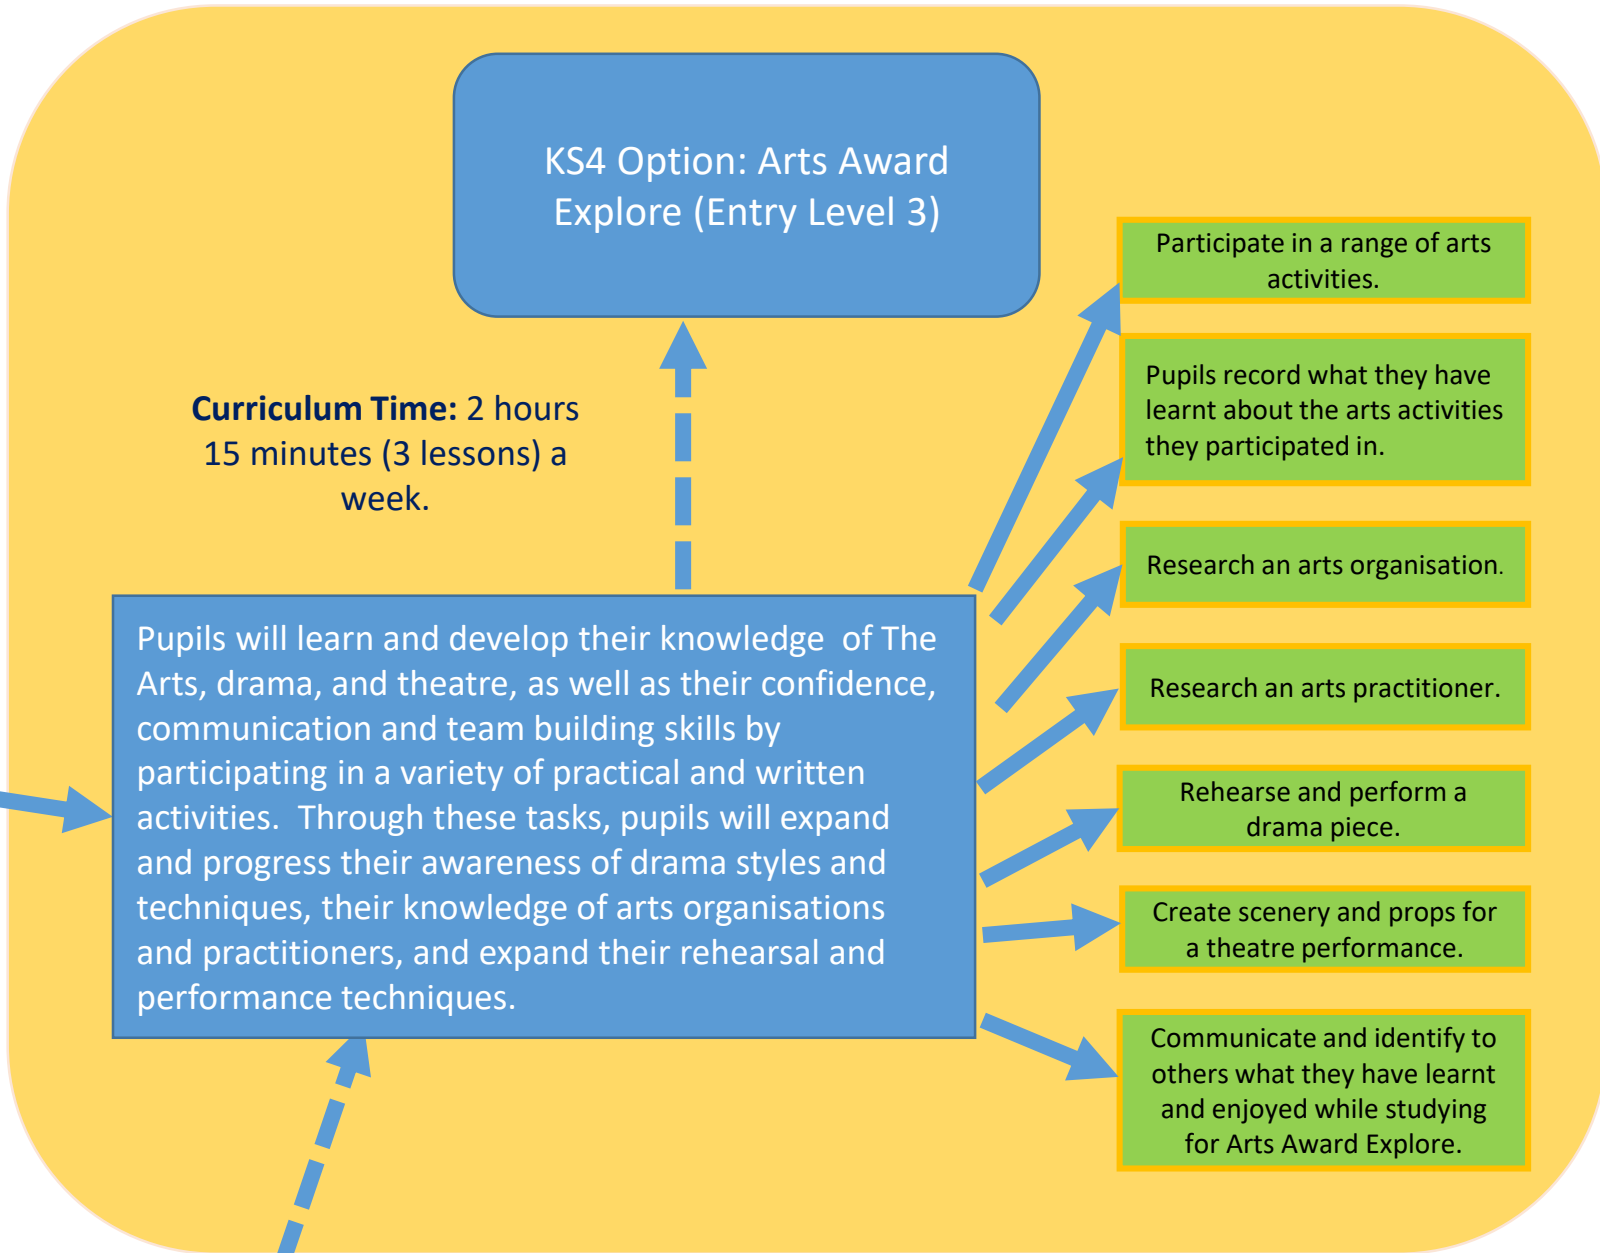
KS4 Option: Arts Award Explore (Entry Level 3)

**Curriculum Time:** 2 hours 15 minutes (3 lessons) a week.

Pupils will learn and develop their knowledge of The Arts, drama, and theatre, as well as their confidence, communication and team building skills by participating in a variety of practical and written activities. Through these tasks, pupils will expand and progress their awareness of drama styles and techniques, their knowledge of arts organisations and practitioners, and expand their rehearsal and performance techniques.

Participate in a range of arts activities.

Pupils record what they have learnt about the arts activities they participated in.

Research an arts organisation.

Research an arts practitioner.

Rehearse and perform a drama piece.

Create scenery and props for a theatre performance.

Communicate and identify to others what they have learnt and enjoyed while studying for Arts Award Explore.